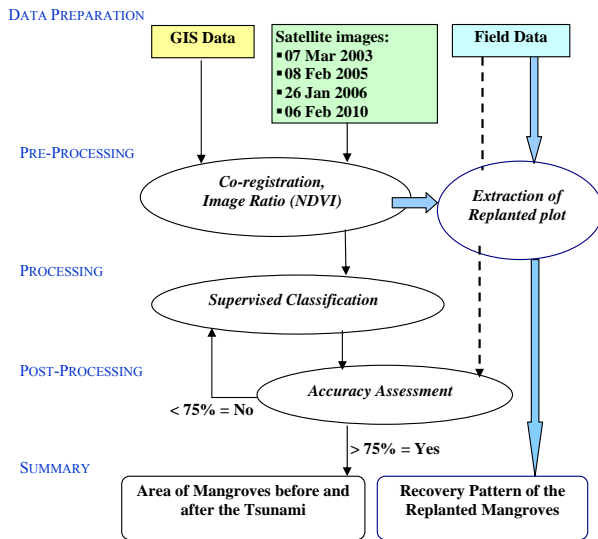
DATA PREPARATION

GIS Data

Satellite images:
▪07 Mar 2003
▪08 Feb 2005
▪26 Jan 2006
▪06 Feb 2010

Field Data

PRE-PROCESSING

Co-registration, Image Ratio (NDVI)

Extraction of Replanted plot

PROCESSING

Supervised Classification

POST-PROCESSING

Accuracy Assessment

< 75% = No

> 75% = Yes

SUMMARY

Area of Mangroves before and after the Tsunami

Recovery Pattern of the Replanted Mangroves